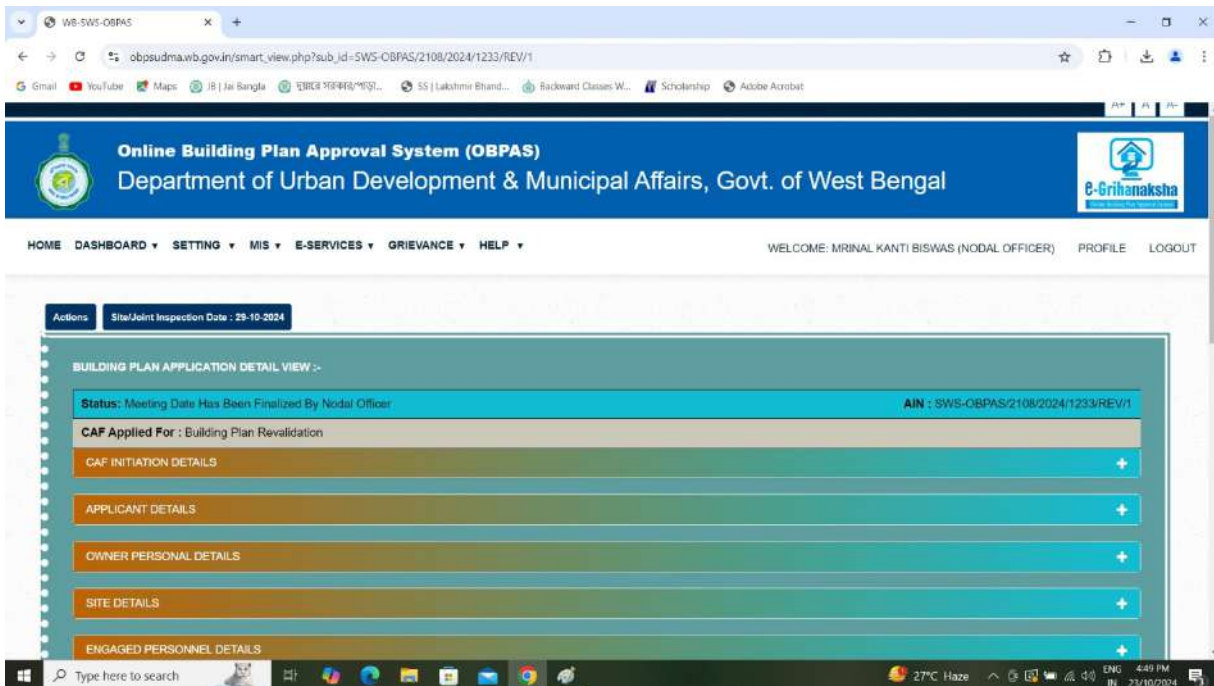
WB-SWS-OBPAS

obpsudma.wb.gov.in/smart_view.php?sub_id=SWS-OBPAS/2108/2024/1233/REV/1

Gmail YouTube Maps JB | Jai Bangla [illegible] SS | Lakshmir Bhand... Backward Classes W... Scholarship Adobe Acrobat

A+ A A-

Online Building Plan Approval System (OBPAS)
Department of Urban Development & Municipal Affairs, Govt. of West Bengal

e-Grihanaksha

HOME DASHBOARD ▾ SETTING ▾ MIS ▾ E-SERVICES ▾ GRIEVANCE ▾ HELP ▾

WELCOME: MRINAL KANTI BISWAS (NODAL OFFICER) PROFILE LOGOUT

Actions Site/Joint Inspection Date : 29-10-2024

BUILDING PLAN APPLICATION DETAIL VIEW :-

Status: Meeting Date Has Been Finalized By Nodal Officer

AIN : SWS-OBPAS/2108/2024/1233/REV/1

CAF Applied For : Building Plan Revalidation

CAF INITIATION DETAILS +

APPLICANT DETAILS +

OWNER PERSONAL DETAILS +

SITE DETAILS +

ENGAGED PERSONNEL DETAILS +

Type here to search

27°C Haze ENG IN 4:49 PM 23/10/2024